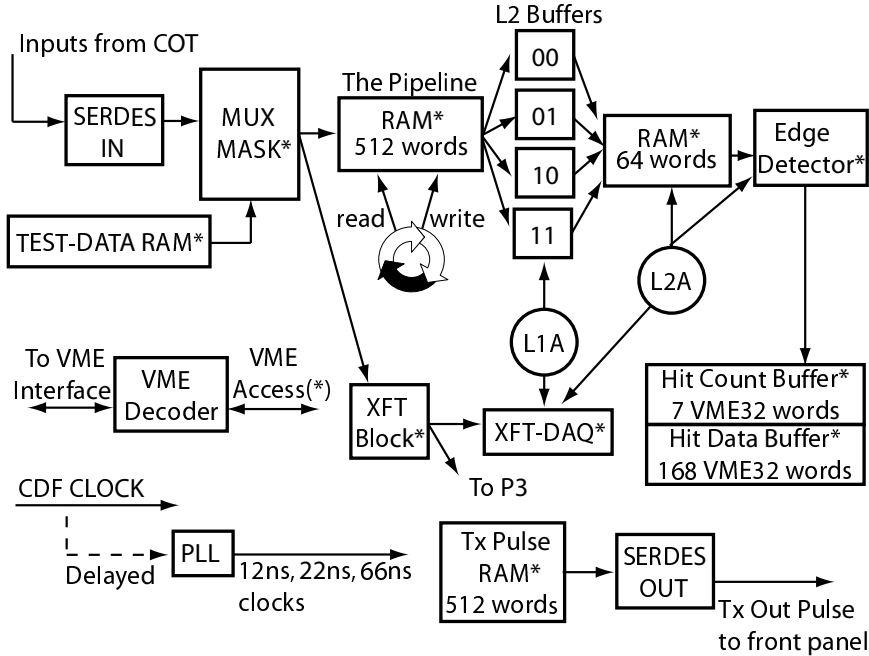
Inputs from COT

SERDES IN

MUX MASK*

TEST-DATA RAM*

The Pipeline

RAM* 512 words

read

write

L2 Buffers

00

01

10

11

RAM* 64 words

Edge Detector*

L2A

L1A

To VME Interface

VME Decoder

VME Access(*)

XFT Block*

XFT-DAQ*

To P3

Hit Count Buffer* 7 VME32 words

Hit Data Buffer* 168 VME32 words

CDF CLOCK

Delayed

PLL

12ns, 22ns, 66ns clocks

Tx Pulse RAM* 512 words

SERDES OUT

Tx Out Pulse to front panel